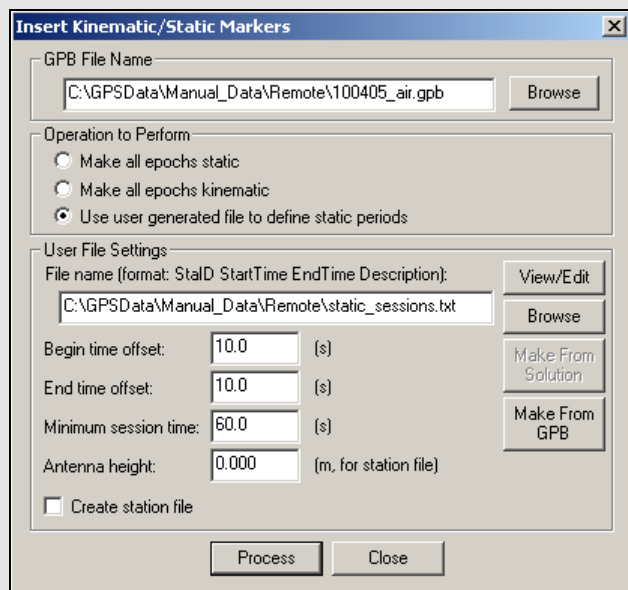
Insert Kinematic/Static Markers
×

GPB File Name
C:\GPSData\Manual_Data\Remote\100405_air.gpb
Browse

Operation to Perform
Make all epochs static
Make all epochs kinematic
Use user generated file to define static periods

User File Settings
File name (format: StaID StartTime EndTime Description):
View/Edit
C:\GPSData\Manual_Data\Remote\static_sessions.txt
Browse
Begin time offset: 10.0 (s)
Make From Solution
End time offset: 10.0 (s)
Minimum session time: 60.0 (s)
Make From GPB
Antenna height: 0.000 (m, for station file)
Create station file

Process
Close